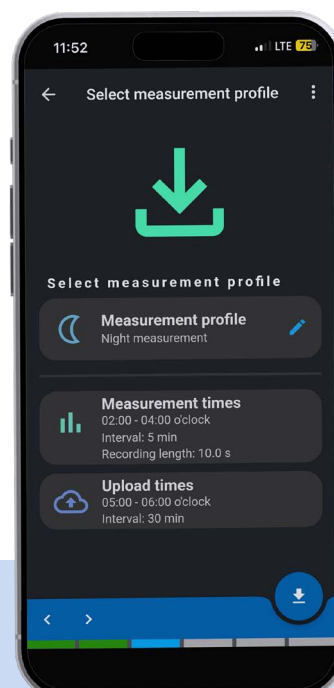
11:52

LTE 75

Select measurement profile

Select measurement profile

Measurement profile
Night measurement

Measurement times
02:00 - 04:00 o'clock
Interval: 5 min
Recording length: 10.0 s

Upload times
05:00 - 06:00 o'clock
Interval: 30 min